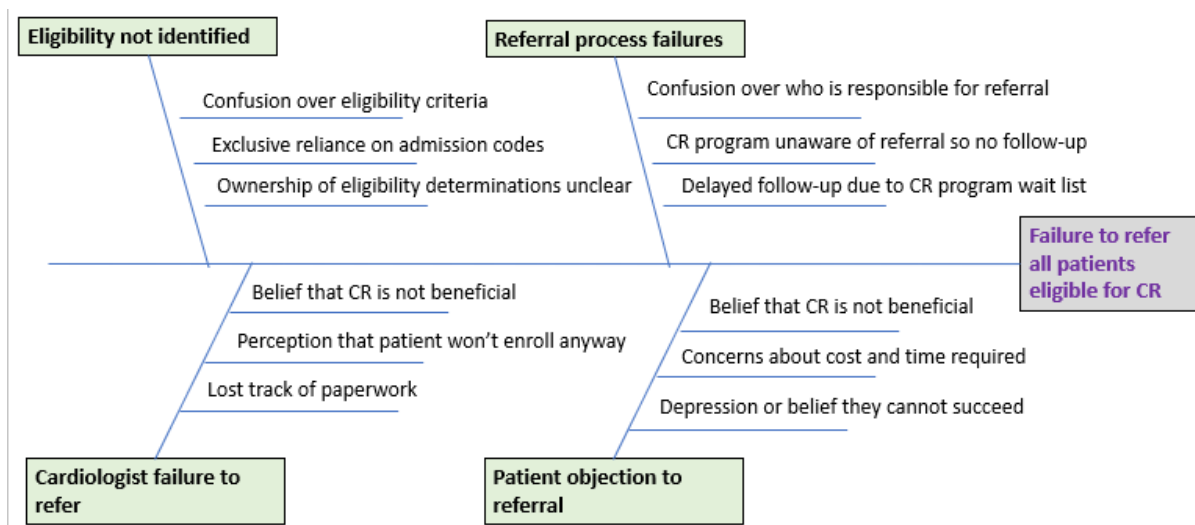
Eligibility not identified

Confusion over eligibility criteria

Exclusive reliance on admission codes

Ownership of eligibility determinations unclear

Referral process failures

Confusion over who is responsible for referral

CR program unaware of referral so no follow-up

Delayed follow-up due to CR program wait list

Failure to refer all patients eligible for CR

Belief that CR is not beneficial

Perception that patient won't enroll anyway

Lost track of paperwork

Cardiologist failure to refer

Belief that CR is not beneficial

Concerns about cost and time required

Depression or belief they cannot succeed

Patient objection to referral